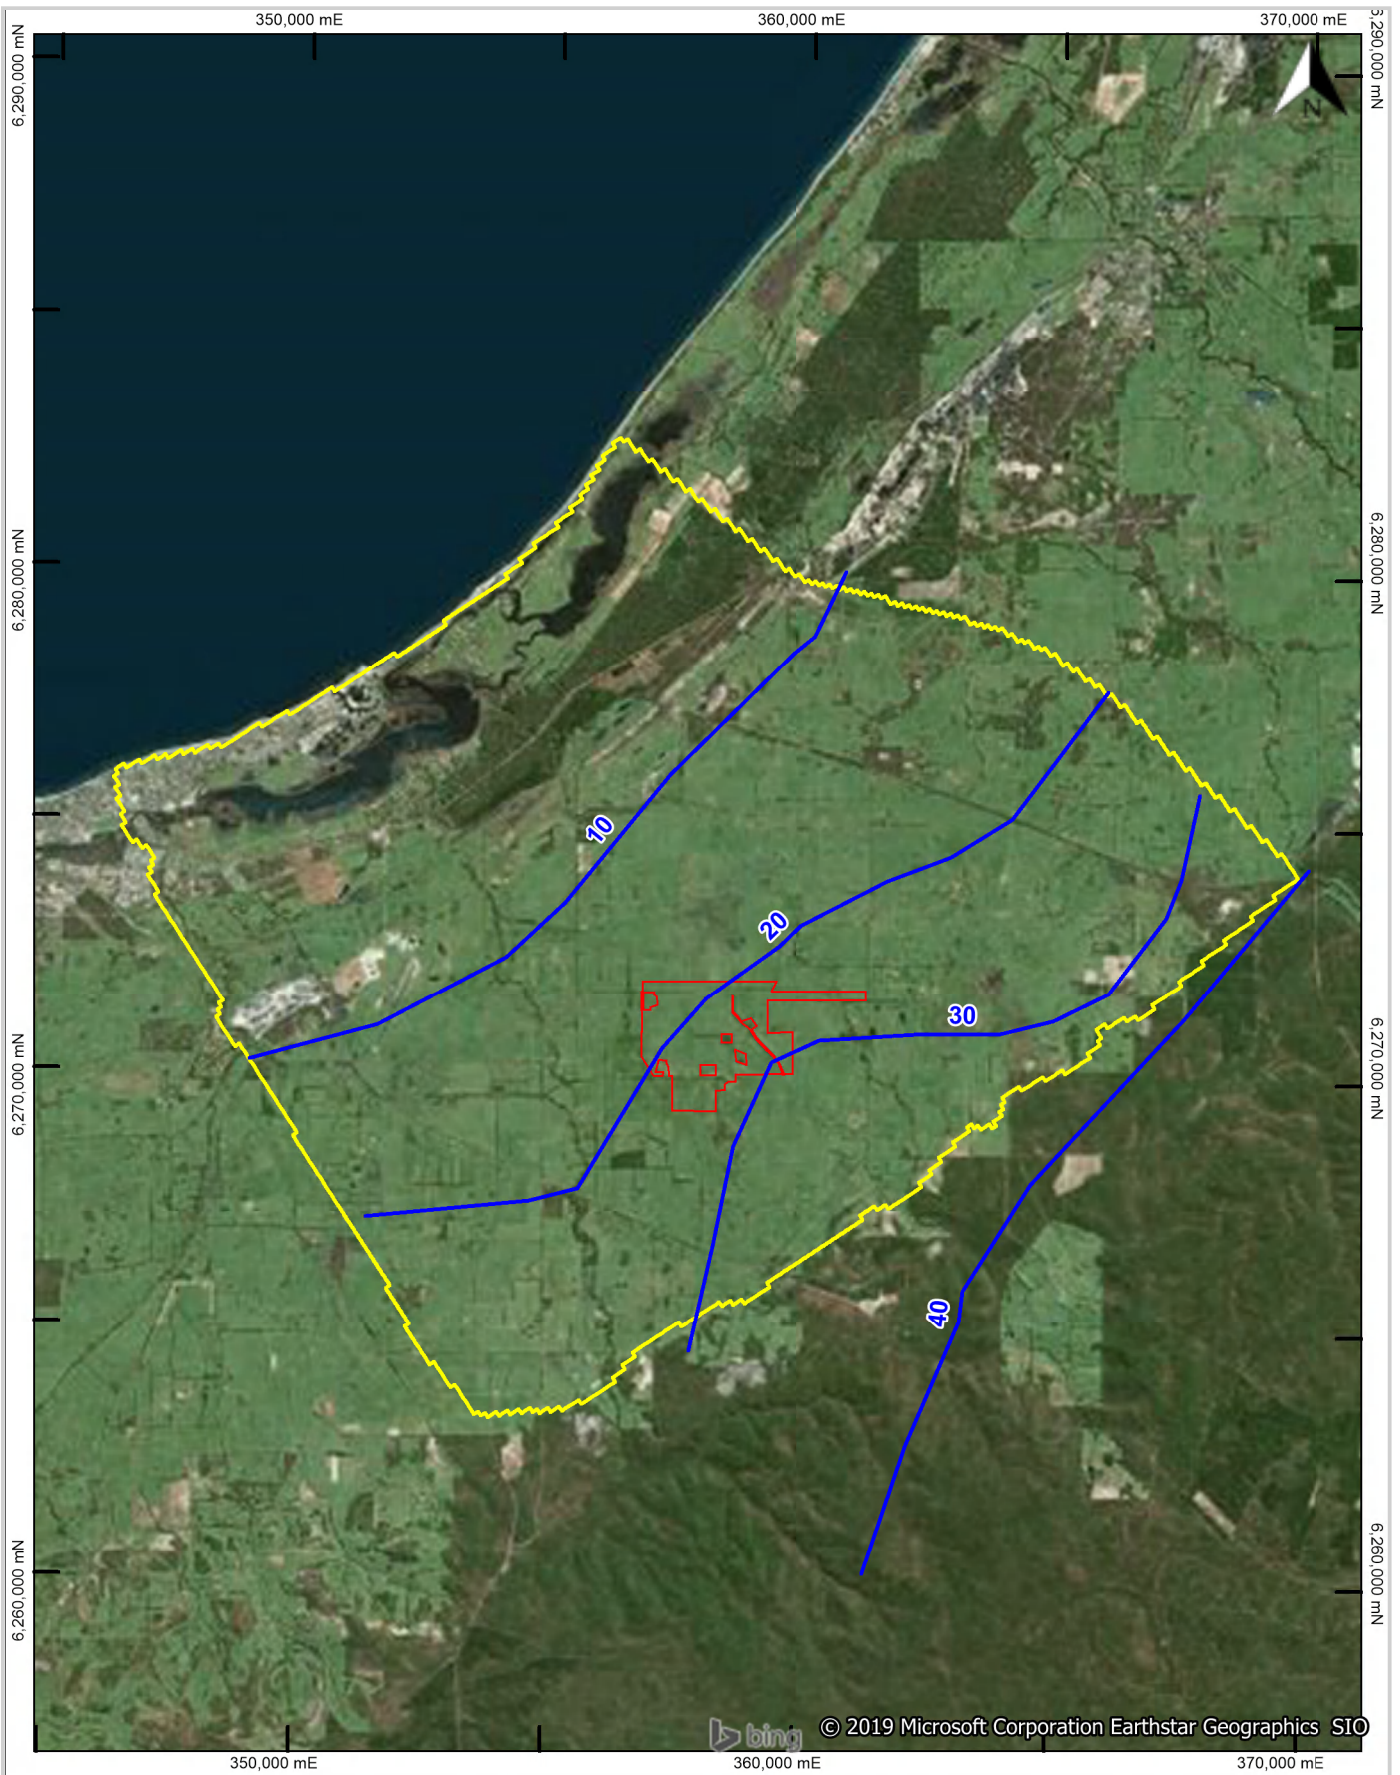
350,000 mE
360,000 mE
370,000 mE
6,290,000 mN
6,280,000 mN
6,270,000 mN
6,260,000 mN
6,290,000 mN
6,280,000 mN
6,270,000 mN
6,260,000 mN
N
10
20
30
40
bing
© 2019 Microsoft Corporation Earthstar Geographics SIO
350,000 mE
360,000 mE
370,000 mE